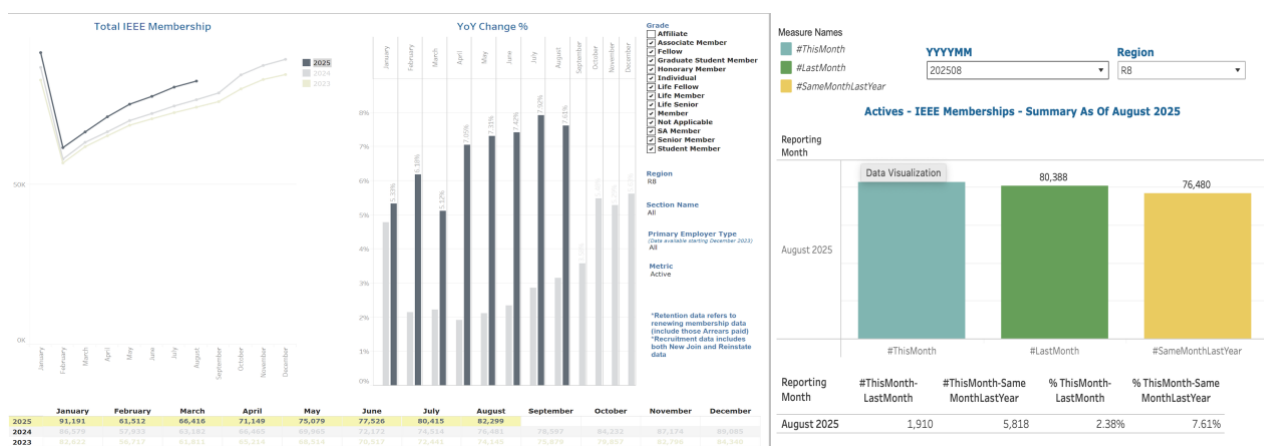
Total IEEE Membership

2025
2024
2023

50K

0K

January
February
March
April
May
June
July
August
September
October
November
December

YoY Change %

January
February
March
April
May
June
July
August
September
October
November
December

8%
7%
6%
5%
4%
3%
2%
1%

5.33%
6.18%
5.15%
7.05%
7.31%
7.42%
7.90%
7.61%

Grade
Affiliate
Associate Member
Fellow
Graduate Student Member
Honorary Member
Individual
Life Fellow
Life Member
Life Senior
Member
Not Applicable
SA Member
Senior Member
Student Member

Region
R8

Section Name
All

Primary Employer Type
(Data available starting December 2023)
All

Metric
Active

*Retention data refers to renewing membership data (include those Arrears paid)
*Recruitment data includes both New Join and Reinstate data

| | January | February | March | April | May | June | July | August | September | October | November | December |
|---|---|---|---|---|---|---|---|---|---|---|---|---|
| 2025 | 91,191 | 61,512 | 66,416 | 71,149 | 75,079 | 77,526 | 80,415 | 82,299 | | | | |
| 2024 | 86,570 | 57,923 | 63,182 | 66,465 | 69,965 | 72,172 | 74,514 | 76,480 | 78,597 | 84,232 | 87,174 | 89,965 |
| 2023 | 82,633 | 56,717 | 61,821 | 65,314 | 68,514 | 70,517 | 72,441 | 74,145 | 75,679 | 76,857 | 82,766 | 84,340 |

Measure Names
#ThisMonth
#LastMonth
#SameMonthLastYear

YYYYMM
202508

Region
R8

Actives - IEEE Memberships - Summary As Of August 2025

Reporting Month

Data Visualization

80,388

76,480

August 2025

#ThisMonth
#LastMonth
#SameMonthLastYear

| Reporting Month | #ThisMonth-LastMonth | #ThisMonth-Same MonthLastYear | % ThisMonth-LastMonth | % ThisMonth-Same MonthLastYear |
|---|---|---|---|---|
| August 2025 | 1,910 | 5,818 | 2.38% | 7.61% |